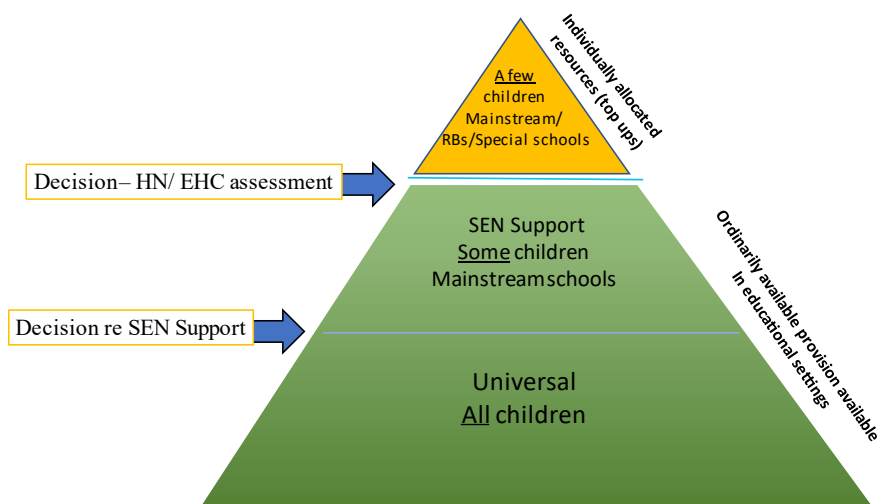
A few
children
Mainstream/
RBs/Special schools

Individually allocated resources (top ups)

Decision– HN/ EHC assessment

SEN Support
Some children
Mainstreamschools

Decision re SEN Support

Ordinarily available provision available In educational settings

Universal
All children